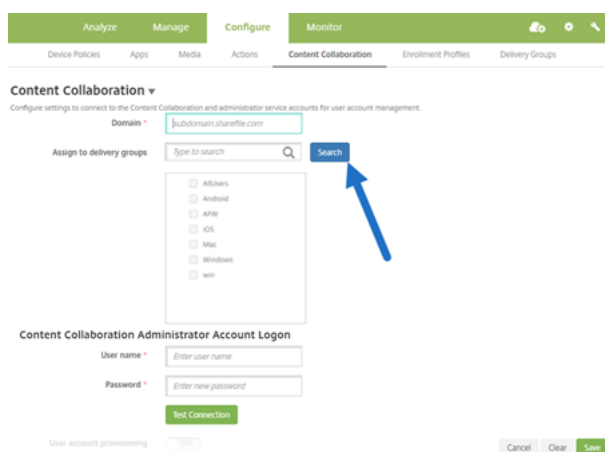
Analyze Manage Configure Monitor

Device Policies Apps Media Actions Content Collaboration Enrollment Profiles Delivery Groups

Content Collaboration ▾

Configure settings to connect to the Content Collaboration and administrator service accounts for user account management.

Domain * subdomain.sharefile.com

Assign to delivery groups Type to search Search

AllUsers
Android
AFW
iOS
Mac
Windows
win

Content Collaboration Administrator Account Logon

User name * Enter user name

Password * Enter new password

Test Connection

User account provisioning OFF

Cancel Clear Save